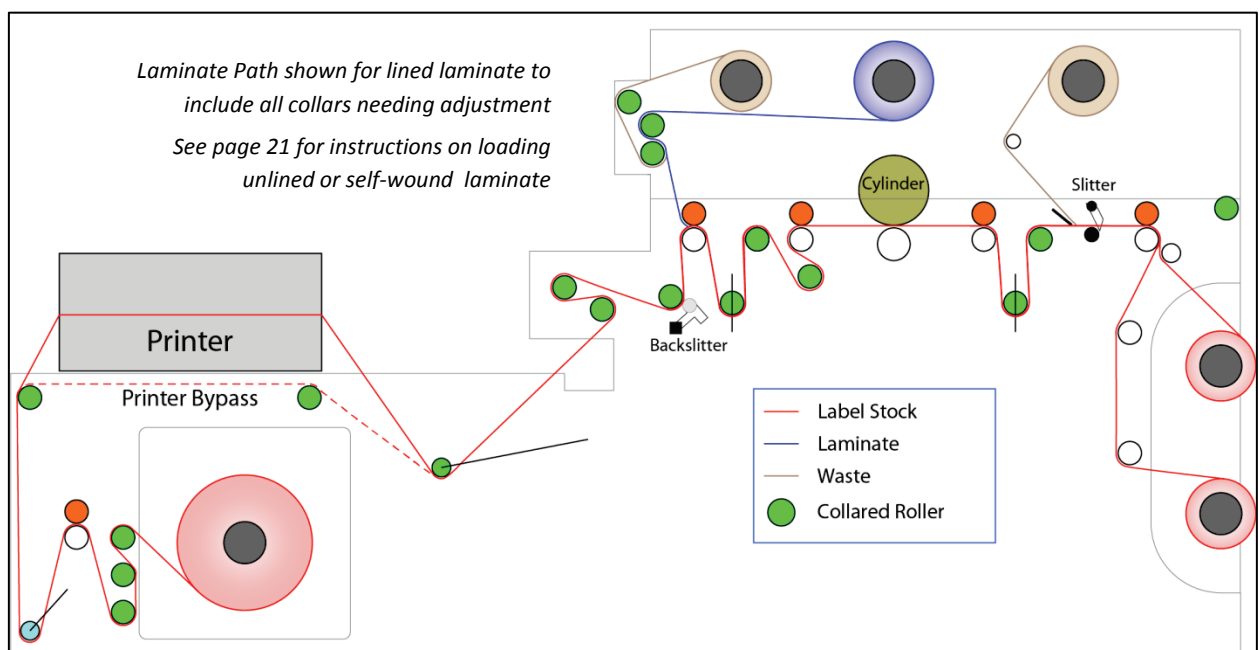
Laminate Path shown for lined laminate to include all collars needing adjustment

See page 21 for instructions on loading unlined or self-wound laminate

Cylinder

Slitter

Printer

Printer Bypass

Backslitter

Label Stock

Laminate

Waste

Collared Roller